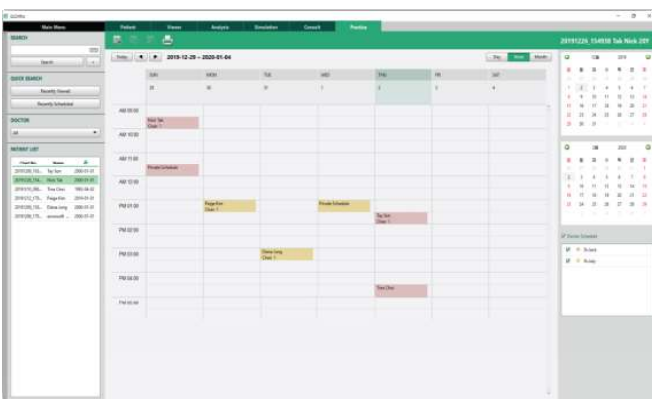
Main Menu

Patient | Viewer | Analysis | Simulation | Consult | Position

SEARCH

Search

QUICK SEARCH

Recently Viewed

Recently Scheduled

DOCTOR

All

PATIENT LIST

2019-12-29 ~ 2020-01-04

Today

Day | Week | Month

SUN | MON | TUE | WED | THU | FRI | SAT

29 | 30 | 31 | 1 | 2 | 3 | 4

AM 09:00

AM 10:00

AM 11:00

AM 12:00

PM 01:00

PM 02:00

PM 03:00

PM 04:00

PM 05:00

Private Schedule

Private Schedule

Taz Tan

Tina Choi

20191229_154938 Tak Nick 2019

Private Schedule